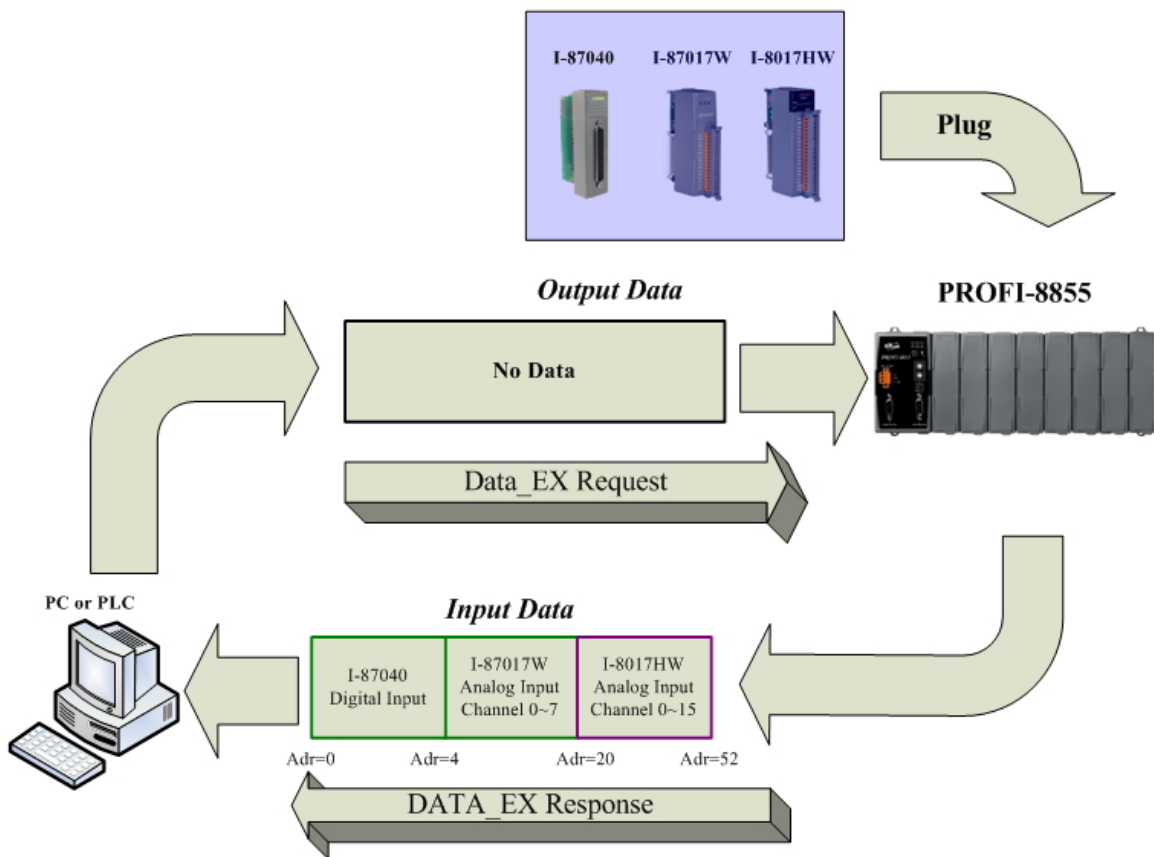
I-87040 I-87017W I-8017HW

Plug

Output Data

PROFI-8855

No Data

Data_EX Request

PC or PLC

Input Data

| I-87040 Digital Input | I-87017W Analog Input Channel 0~7 | I-8017HW Analog Input Channel 0~15 |
|---|---|---|

Adr=0 Adr=4 Adr=20 Adr=52

DATA_EX Response